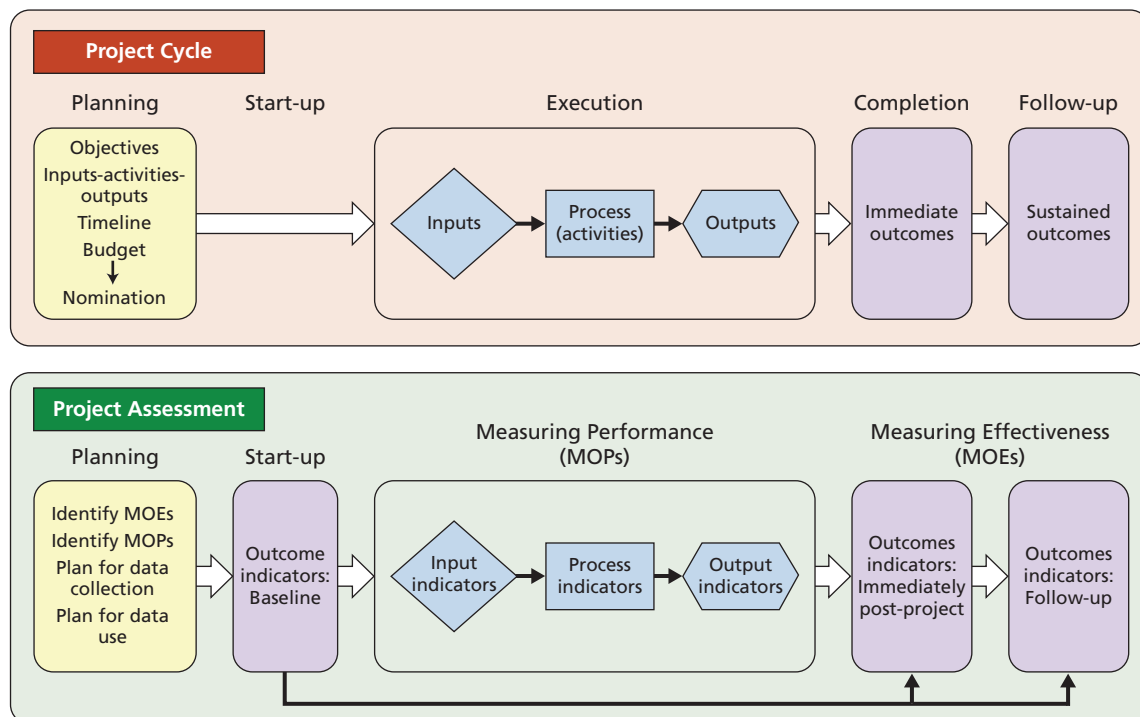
Project Cycle

Planning

Start-up

Execution

Completion

Follow-up

Objectives
Inputs-activities-outputs
Timeline
Budget
Nomination

Inputs

Process (activities)

Outputs

Immediate outcomes

Sustained outcomes

Project Assessment

Planning

Start-up

Measuring Performance (MOPs)

Measuring Effectiveness (MOEs)

Identify MOEs
Identify MOPs
Plan for data collection
Plan for data use

Outcome indicators: Baseline

Input indicators

Process indicators

Output indicators

Outcomes indicators: Immediately post-project

Outcomes indicators: Follow-up